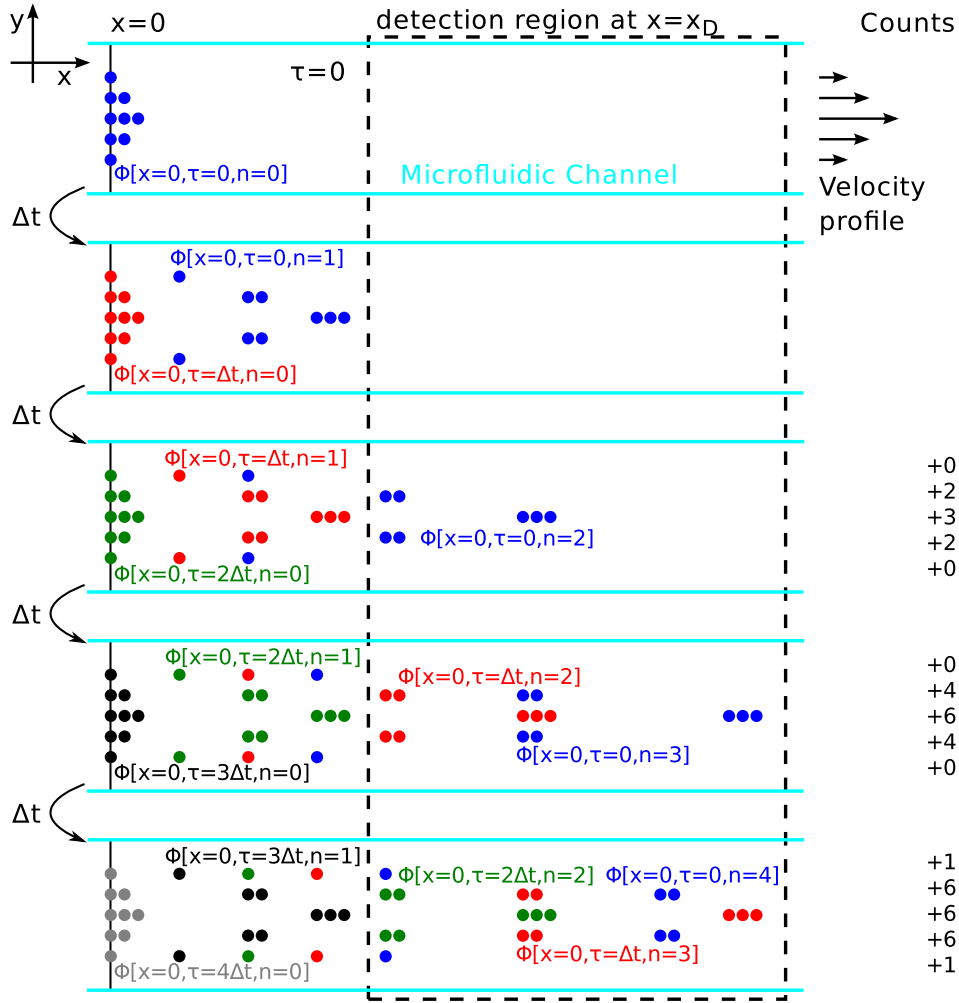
y
x
x=0
detection region at x=x$_D$
Counts
τ=0
Φ[x=0,τ=0,n=0]
Microfluidic Channel
Velocity profile
Δt
Φ[x=0,τ=0,n=1]
Φ[x=0,τ=Δt,n=0]
Δt
Φ[x=0,τ=Δt,n=1]
Φ[x=0,τ=0,n=2]
Φ[x=0,τ=2Δt,n=0]
+0
+2
+3
+2
+0
Δt
Φ[x=0,τ=2Δt,n=1]
Φ[x=0,τ=Δt,n=2]
Φ[x=0,τ=0,n=3]
Φ[x=0,τ=3Δt,n=0]
+0
+4
+6
+4
+0
Δt
Φ[x=0,τ=3Δt,n=1]
Φ[x=0,τ=2Δt,n=2]
Φ[x=0,τ=0,n=4]
Φ[x=0,τ=Δt,n=3]
Φ[x=0,τ=4Δt,n=0]
+1
+6
+6
+6
+1